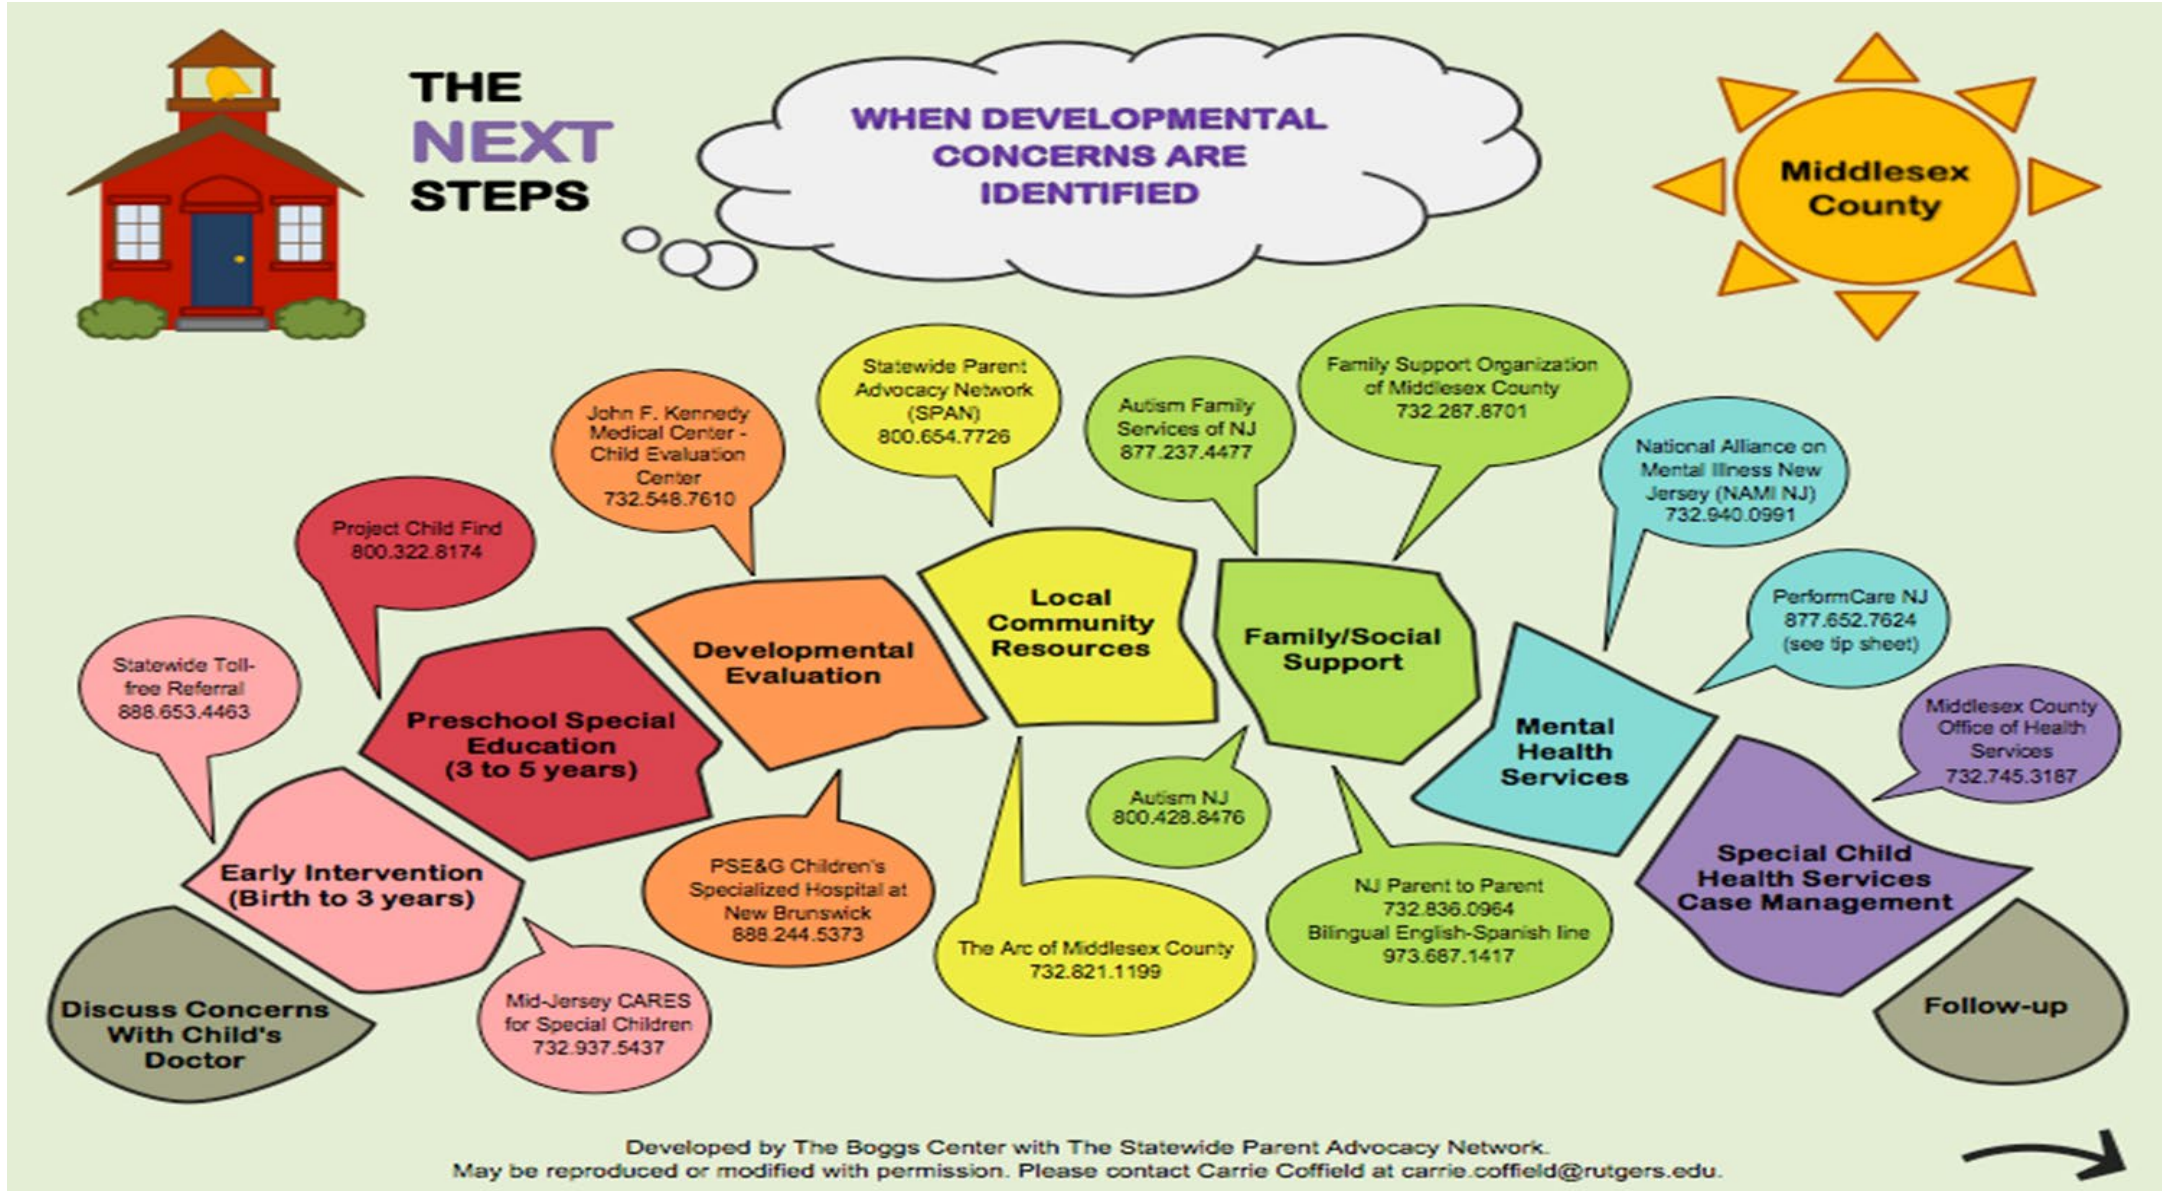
THE NEXT STEPS

WHEN DEVELOPMENTAL CONCERNS ARE IDENTIFIED

Middlesex County

Discuss Concerns With Child's Doctor

Early Intervention (Birth to 3 years)

Statewide Toll-free Referral 888.653.4463

Mid-Jersey CARES for Special Children 732.937.5437

Preschool Special Education (3 to 5 years)

Project Child Find 800.322.8174

Developmental Evaluation

John F. Kennedy Medical Center - Child Evaluation Center 732.548.7610

PSE&G Children's Specialized Hospital at New Brunswick 888.244.5373

Local Community Resources

Statewide Parent Advocacy Network (SPAN) 800.654.7726

The Arc of Middlesex County 732.821.1199

Family/Social Support

Autism Family Services of NJ 877.237.4477

Family Support Organization of Middlesex County 732.287.8701

Autism NJ 800.428.8476

NJ Parent to Parent 732.836.0964 Bilingual English-Spanish line 973.687.1417

Mental Health Services

National Alliance on Mental Illness New Jersey (NAMI NJ) 732.940.0991

PerformCare NJ 877.652.7624 (see tip sheet)

Special Child Health Services Case Management

Middlesex County Office of Health Services 732.745.3187

Follow-up

Developed by The Boggs Center with The Statewide Parent Advocacy Network.
May be reproduced or modified with permission. Please contact Carrie Coffield at carrie.coffield@rutgers.edu.